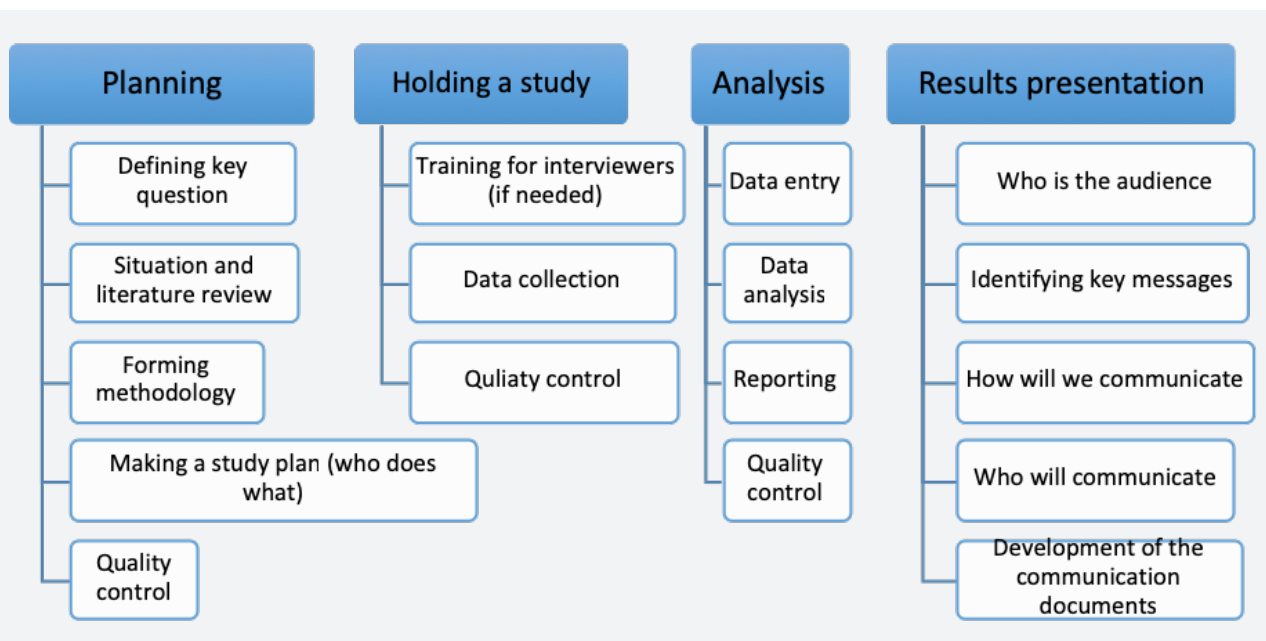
Planning

Defining key question

Situation and literature review

Forming methodology

Making a study plan (who does what)

Quality control

Holding a study

Training for interviewers (if needed)

Data collection

Quliaty control

Analysis

Data entry

Data analysis

Reporting

Quality control

Results presentation

Who is the audience

Identifying key messages

How will we communicate

Who will communicate

Development of the communication documents